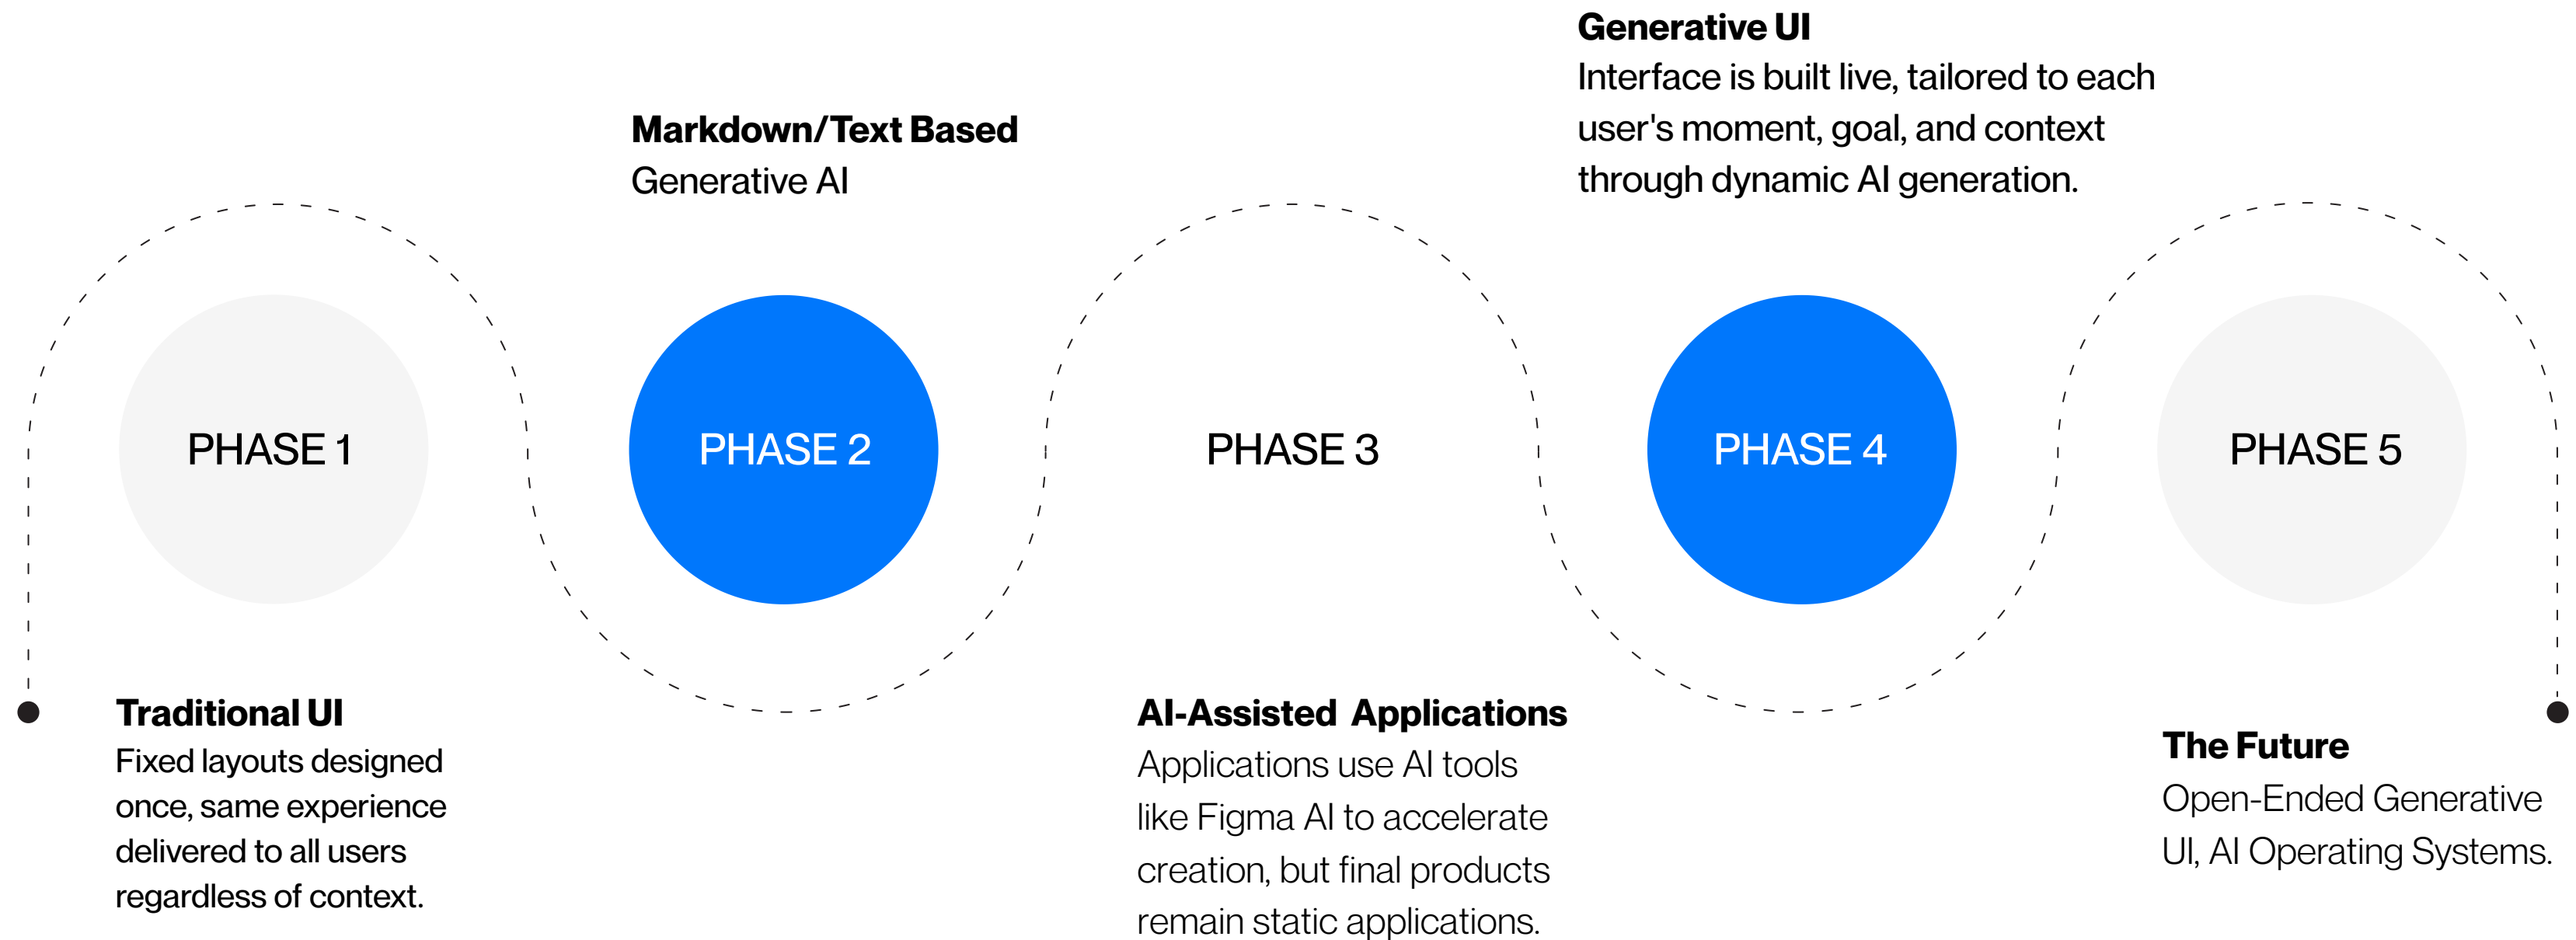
Generative UI
Interface is built live, tailored to each user's moment, goal, and context through dynamic AI generation.

Markdown/Text Based
Generative AI

PHASE 1

PHASE 2

PHASE 3

PHASE 4

PHASE 5

Traditional UI
Fixed layouts designed once, same experience delivered to all users regardless of context.

AI-Assisted Applications
Applications use AI tools like Figma AI to accelerate creation, but final products remain static applications.

The Future
Open-Ended Generative UI, AI Operating Systems.